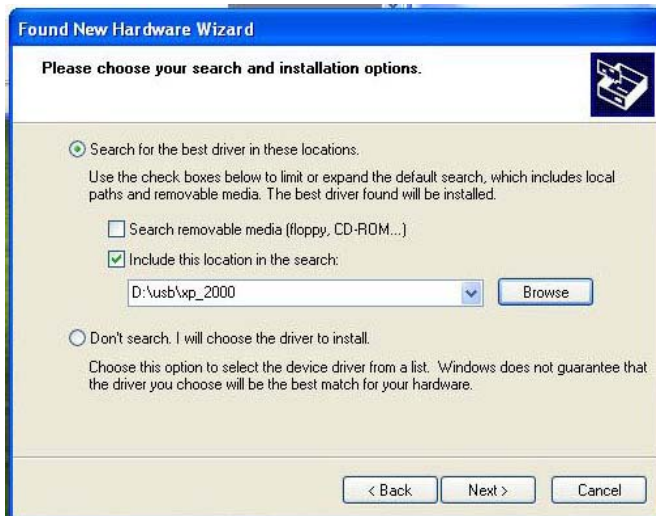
Found New Hardware Wizard

Please choose your search and installation options.

Search for the best driver in these locations.

Use the check boxes below to limit or expand the default search, which includes local paths and removable media. The best driver found will be installed.

Search removable media (floppy, CD-ROM...)

Include this location in the search:

D:\usb\xp_2000

Browse

Don't search. I will choose the driver to install.

Choose this option to select the device driver from a list. Windows does not guarantee that the driver you choose will be the best match for your hardware.

< Back

Next >

Cancel